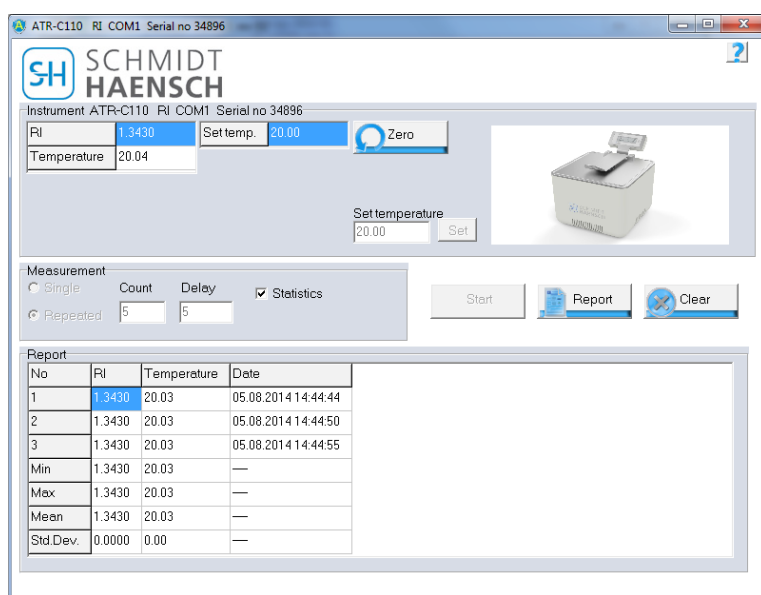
ATR-C110 RI COM1 Serial no 34896

SH SCHMIDT HAENSCH

?

Instrument ATR-C110 RI COM1 Serial no 34896

| RI | 1.3430 |
|---|---|
| Temperature | 20.04 |

Set temp. 20.00

Zero

Set temperature
20.00 Set

Measurement
Single
Repeated
Count 5
Delay 5
Statistics

Start
Report
Clear

Report

| No | RI | Temperature | Date |
|---|---|---|---|
| 1 | 1.3430 | 20.03 | 05.08.2014 14:44:44 |
| 2 | 1.3430 | 20.03 | 05.08.2014 14:44:50 |
| 3 | 1.3430 | 20.03 | 05.08.2014 14:44:55 |
| Min | 1.3430 | 20.03 | — |
| Max | 1.3430 | 20.03 | — |
| Mean | 1.3430 | 20.03 | — |
| Std.Dev. | 0.0000 | 0.00 | — |